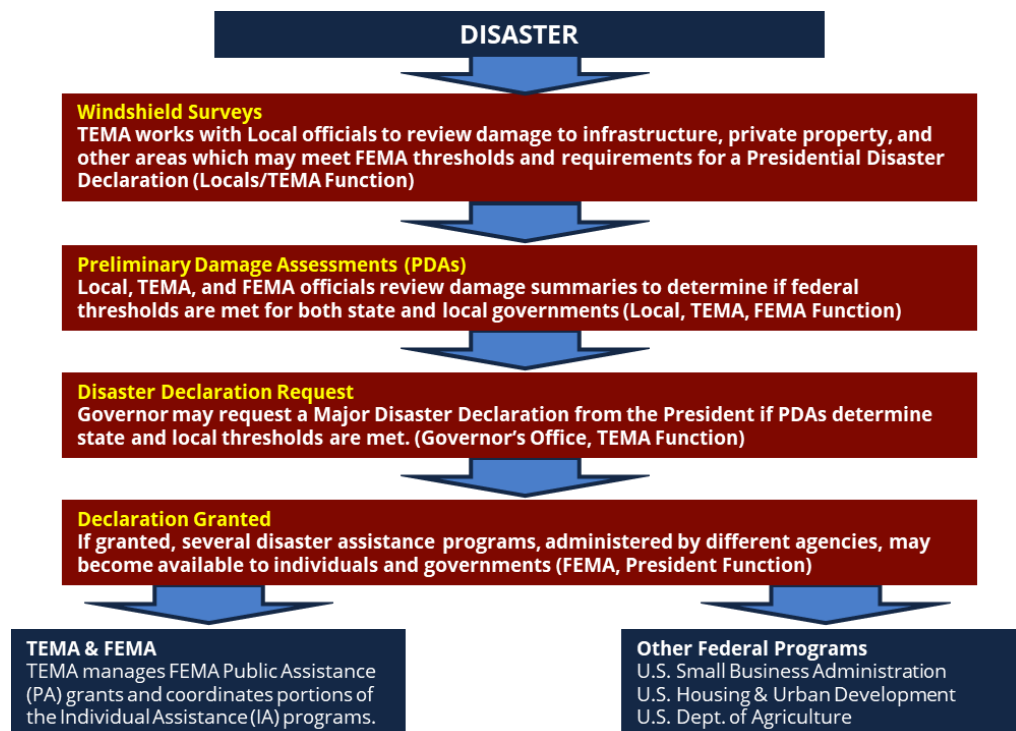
DISASTER

Windshield Surveys
TEMA works with Local officials to review damage to infrastructure, private property, and other areas which may meet FEMA thresholds and requirements for a Presidential Disaster Declaration (Locals/TEMA Function)

Preliminary Damage Assessments (PDAs)
Local, TEMA, and FEMA officials review damage summaries to determine if federal thresholds are met for both state and local governments (Local, TEMA, FEMA Function)

Disaster Declaration Request
Governor may request a Major Disaster Declaration from the President if PDAs determine state and local thresholds are met. (Governor's Office, TEMA Function)

Declaration Granted
If granted, several disaster assistance programs, administered by different agencies, may become available to individuals and governments (FEMA, President Function)

TEMA & FEMA
TEMA manages FEMA Public Assistance (PA) grants and coordinates portions of the Individual Assistance (IA) programs.

Other Federal Programs
U.S. Small Business Administration
U.S. Housing & Urban Development
U.S. Dept. of Agriculture